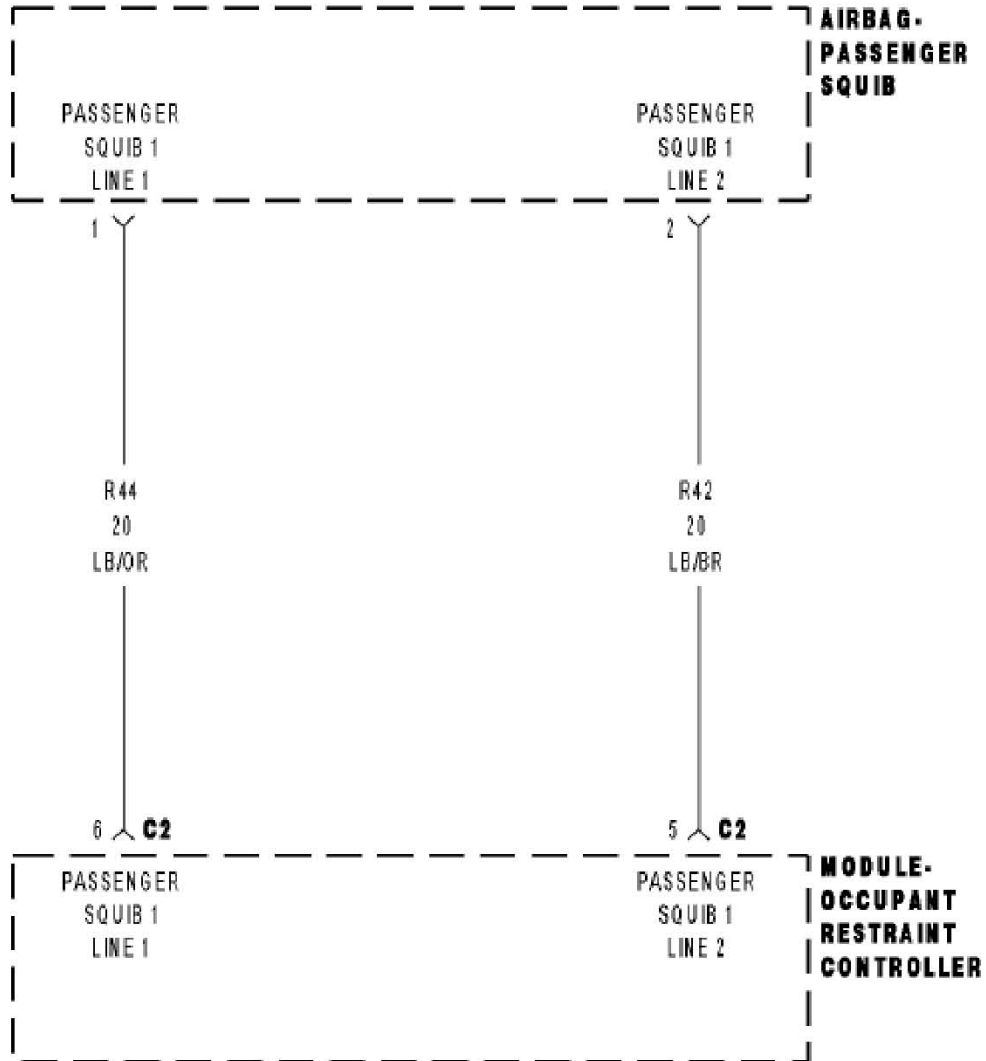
AIRBAG-PASSENGER SQUIB

PASSENGER SQUIB 1 LINE 1

PASSENGER SQUIB 1 LINE 2

1

2

R44
20
LB/OR

R42
20
LB/BR

6 C2

5 C2

MODULE-OCCUPANT RESTRAINT CONTROLLER

PASSENGER SQUIB 1 LINE 1

PASSENGER SQUIB 1 LINE 2